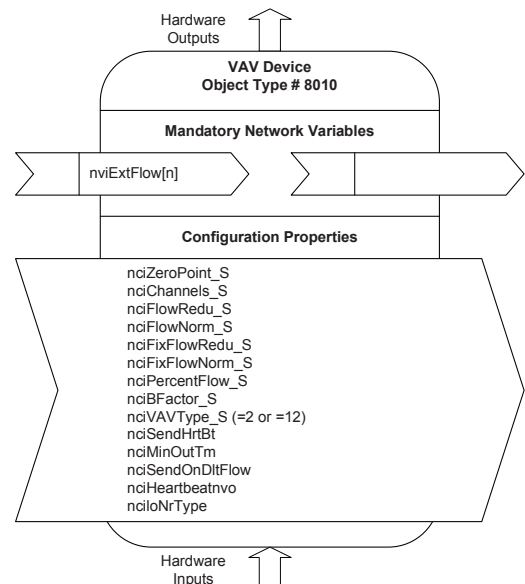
Hardware Outputs

VAV Device
Object Type # 8010

Mandatory Network Variables

nviExtFlow[n]

Configuration Properties

nciZeroPoint_S
nciChannels_S
nciFlowRedu_S
nciFlowNorm_S
nciFixFlowRedu_S
nciFixFlowNorm_S
nciPercentFlow_S
nciBFactor_S
nciVAVType_S (=2 or =12)
nciSendHrtBt
nciMinOutTm
nciSendOnDltFlow
nciHeartbeatnvo
nciIoNrType

Hardware Inputs